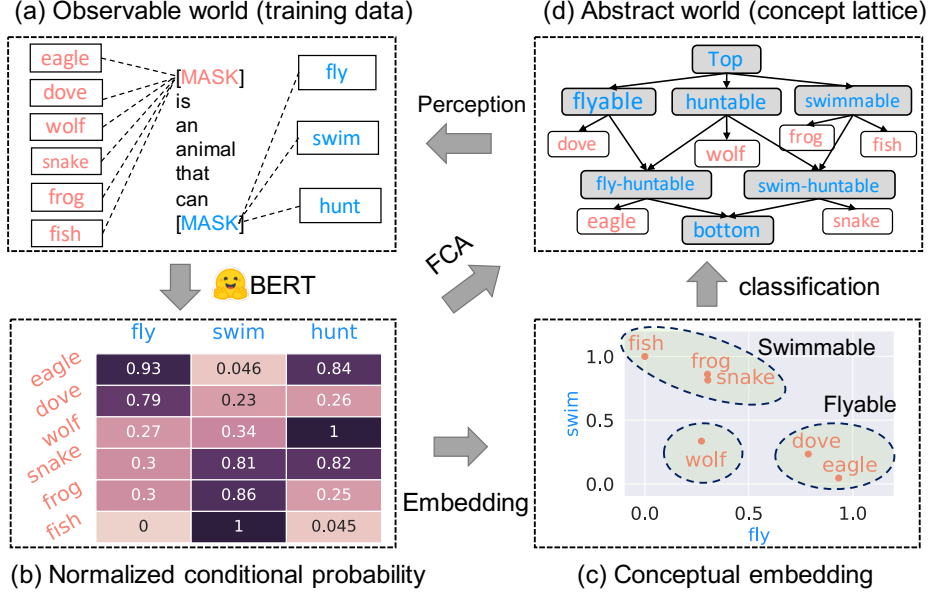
(a) Observable world (training data)

eagle
dove
wolf
snake
frog
fish

[MASK] is an animal that can [MASK]

fly
swim
hunt

(d) Abstract world (concept lattice)

Top
flyable
huntable
swimmable
dove
wolf
frog
fish
fly-huntable
swim-huntable
eagle
bottom
snake

Perception

FCA

BERT

classification

|  | fly | swim | hunt |
|---|---|---|---|
| eagle | 0.93 | 0.046 | 0.84 |
| dove | 0.79 | 0.23 | 0.26 |
| wolf | 0.27 | 0.34 | 1 |
| snake | 0.3 | 0.81 | 0.82 |
| frog | 0.3 | 0.86 | 0.25 |
| fish | 0 | 1 | 0.045 |

Embedding

Swimmable
Flyable
fish
frog
snake
wolf
dove
eagle
swim
1.0
0.5
0.0
0.0
0.5
1.0
fly

(b) Normalized conditional probability

(c) Conceptual embedding